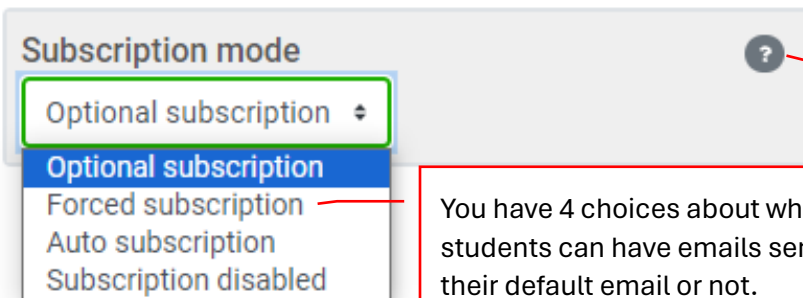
Subscription mode

Optional subscription

Optional subscription
Forced subscription
Auto subscription
Subscription disabled

You have 4 choices about wh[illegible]
students can have emails se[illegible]
their default email or not.